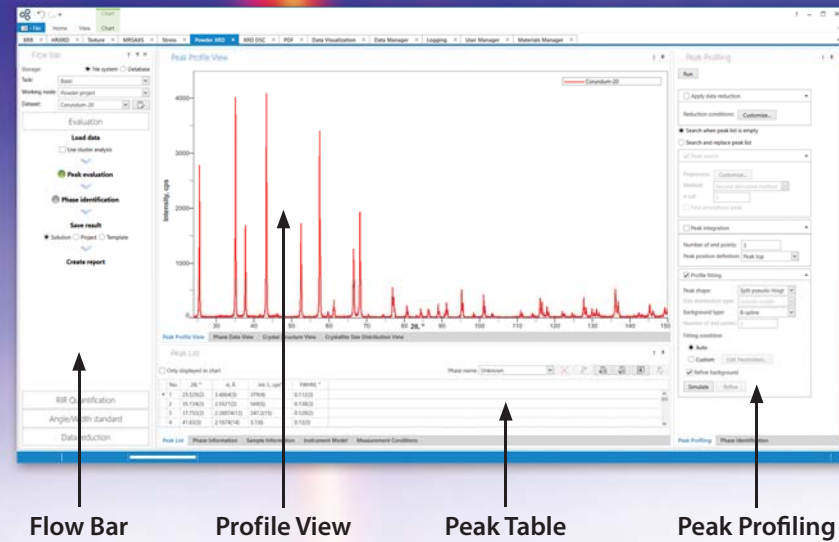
File Home View Chart Chart

XRR XRD Texture MRSAXS Stress Powder XRD XRD DSC PDF Data Visualization Data Manager Logging User Manager Materials Manager

Flow bar

Storage: File system Database

Task: Basic

Working mode: Powder project

Dataset: Corundum-20

Evaluation

Load data

Use cluster analysis

Peak evaluation

Phase identification

Save result

Solution Project Template

Create report

RIR Quantification

Angle/Width standard

Data reduction

Peak Profile View

Corundum-20

4000

3000

2000

1000

Intensity, cps

30 40 50 60 70 80 2θ, ° 90 100 110 120 130 140 150

Peak Profile View Phase Data View Crystal Structure View Crystallite Size Distribution View

Peak List

Only displayed in chart

Phase name: Unknown

| No. | 2θ, ° | d, Å | Int. I, cps° | FWHM, ° |
|---|---|---|---|---|
| 1 | 25.525(2) | 3.4864(3) | 379(4) | 0.112(2) |
| 2 | 35.134(3) | 2.5521(2) | 564(5) | 0.108(2) |
| 3 | 37.753(3) | 2.38074(12) | 247.2(15) | 0.106(2) |
| 4 | 41.653(3) | 2.1674(14) | 3.1(6) | 0.12(3) |

Peak List Phase Information Sample Information Instrument Model Measurement Conditions

Peak Profiling

Run

Apply data reduction

Reduction conditions: Customize...

Search when peak list is empty

Search and replace peak list

Peak search

Preprocess: Customize...

Method: Second derivative method

σ cut: 3

Find amorphous peak

Peak integration

Number of end points: 3

Peak position definition: Peak top

Profile fitting

Peak shape: Split pseudo-Voigt

Size distribution type: Lognormal

Background type: B-spline

Number of end points: 3

Fitting condition

Auto

Custom Edit Parameters...

Refine background

Simulate Refine

Peak Profiling Phase Identification

Flow Bar

Profile View

Peak Table

Peak Profiling